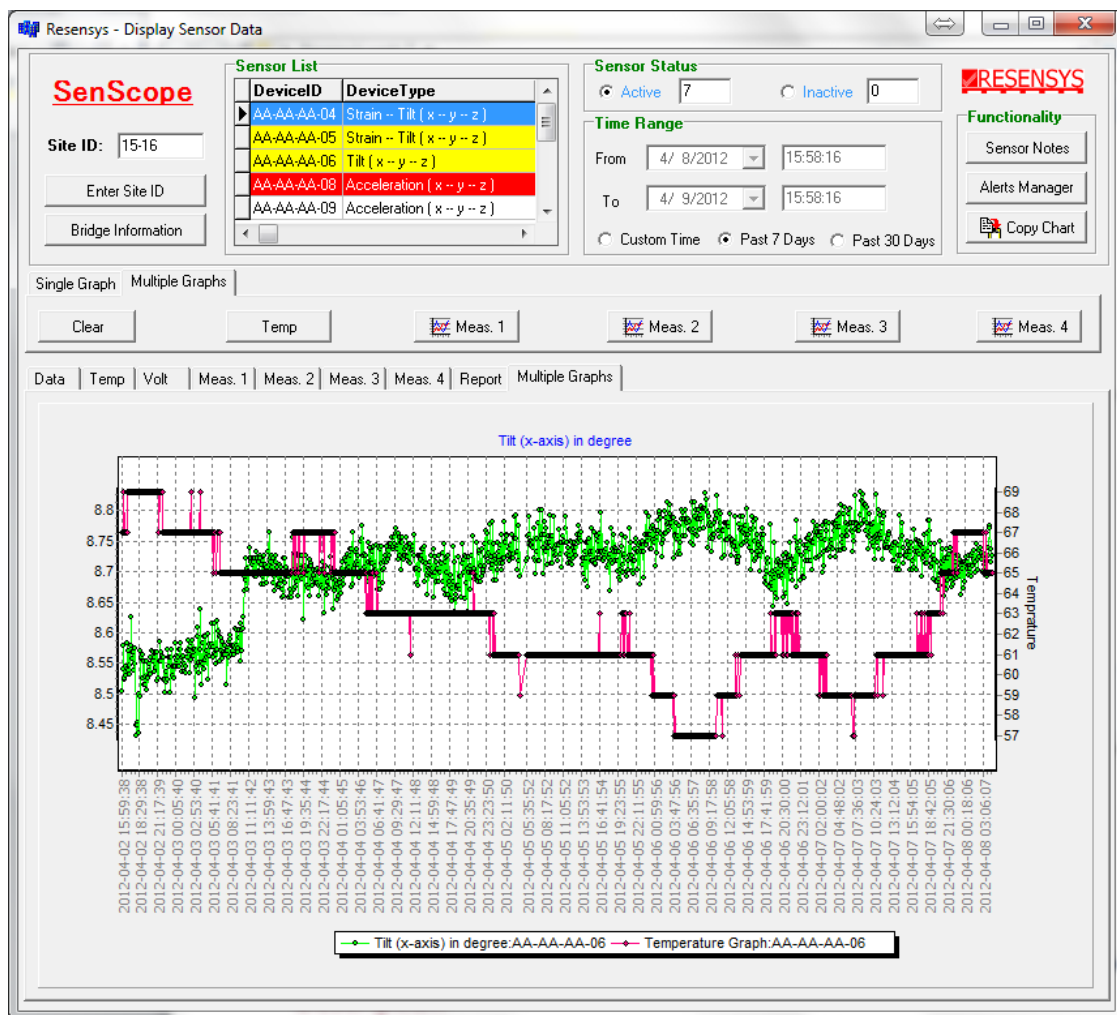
Resensys - Display Sensor Data

SenScope

Site ID: 15-16

Enter Site ID

Bridge Information

Sensor List

| | DeviceID | DeviceType |
|---|---|---|
| ▶ | AA-AA-AA-04 | Strain -- Tilt ( x -- y -- z ) |
| | AA-AA-AA-05 | Strain -- Tilt ( x -- y -- z ) |
| | AA-AA-AA-06 | Tilt ( x -- y -- z ) |
| | AA-AA-AA-08 | Acceleration ( x -- y -- z ) |
| | AA-AA-AA-09 | Acceleration ( x -- y -- z ) |

Sensor Status

Active 7 Inactive 0

Time Range

From 4/ 8/2012 15:58:16

To 4/ 9/2012 15:58:16

Custom Time Past 7 Days Past 30 Days

RESENSYS

Functionality

Sensor Notes

Alerts Manager

Copy Chart

Single Graph Multiple Graphs

Clear Temp Meas. 1 Meas. 2 Meas. 3 Meas. 4

Data Temp Volt Meas. 1 Meas. 2 Meas. 3 Meas. 4 Report Multiple Graphs

Tilt (x-axis) in degree

8.8
8.75
8.7
8.65
8.6
8.55
8.5
8.45

69
68
67
66
65
64
63
62
61
60
59
58
57

Temprature

2012-04-02 15:59:38
2012-04-02 18:29:38
2012-04-02 21:17:39
2012-04-03 00:05:40
2012-04-03 02:53:40
2012-04-03 05:41:41
2012-04-03 08:23:41
2012-04-03 11:11:42
2012-04-03 13:59:43
2012-04-03 16:47:43
2012-04-03 19:35:44
2012-04-03 22:17:44
2012-04-04 01:05:45
2012-04-04 03:53:46
2012-04-04 06:41:47
2012-04-04 09:29:47
2012-04-04 12:11:48
2012-04-04 14:59:48
2012-04-04 17:47:49
2012-04-04 20:35:49
2012-04-04 23:23:50
2012-04-05 02:11:50
2012-04-05 05:35:52
2012-04-05 08:17:52
2012-04-05 11:05:52
2012-04-05 13:53:53
2012-04-05 16:41:54
2012-04-05 19:23:55
2012-04-05 22:11:55
2012-04-06 00:59:56
2012-04-06 03:47:56
2012-04-06 06:35:57
2012-04-06 09:17:58
2012-04-06 12:05:58
2012-04-06 14:53:59
2012-04-06 17:41:59
2012-04-06 20:30:00
2012-04-06 23:12:01
2012-04-07 02:00:02
2012-04-07 04:48:02
2012-04-07 07:36:03
2012-04-07 10:24:03
2012-04-07 13:12:04
2012-04-07 15:54:05
2012-04-07 18:42:05
2012-04-07 21:30:06
2012-04-08 00:18:06
2012-04-08 03:06:07

Tilt (x-axis) in degree:AA-AA-AA-06 Temperature Graph:AA-AA-AA-06